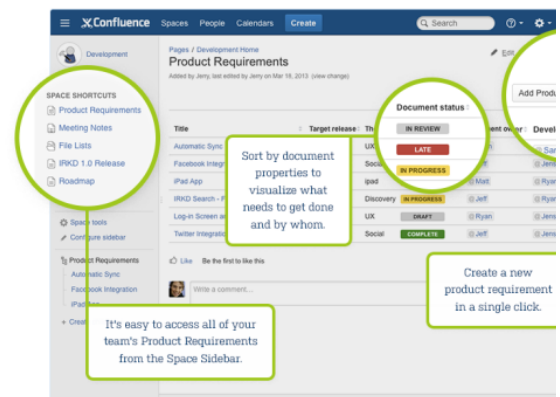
Confluence Spaces People Calendars Create Search

Development

Pages / Development Home
Product Requirements
Added by Jerry, last edited by Jerry on Mar 19, 2013 (view change)

Edit

Add Produ

SPACE SHORTCUTS
Product Requirements
Meeting Notes
File Lists
IRKD 1.0 Release
Roadmap

Space tools
Configure sidebar

Product Requirements
Automatic Sync
Facebook Integration
iPad App

Create

Document status

| Title | Target release | Th | | ent owner | Devel |
|---|---|---|---|---|---|
| Automatic Sync | | UX | IN REVIEW | | Sar |
| Facebook Integr | | Social | LATE | | |
| iPad App | | ipad | IN PROGRESS | Matt | Ryan |
| IRKD Search - F | | Discovery | IN PROGRESS | Jeff | Ryan |
| Log-in Screen an | | UX | DRAFT | Ryan | Jens |
| Twitter Integratio | | Social | COMPLETE | Jeff | Jens |

Like Be the first to like this

Write a comment...

Sort by document properties to visualize what needs to get done and by whom.

Create a new product requirement in a single click.

It's easy to access all of your team's Product Requirements from the Space Sidebar.